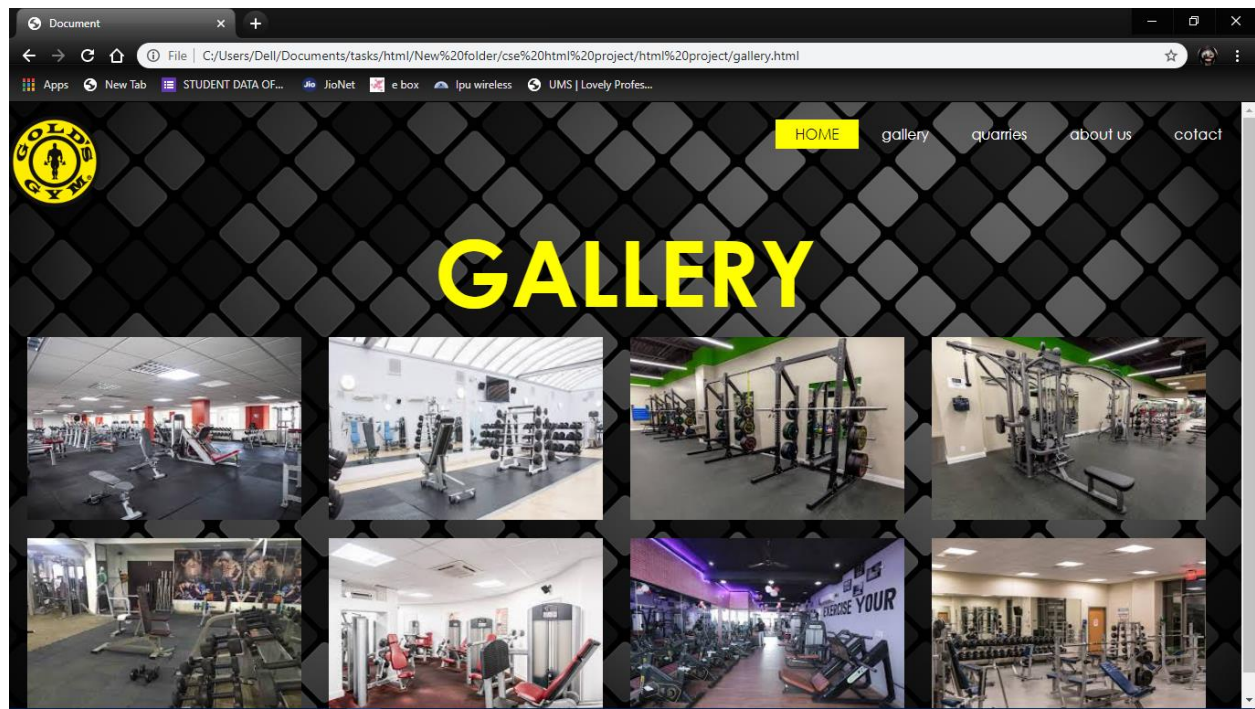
Document
File | C:/Users/Dell/Documents/tasks/html/New%20folder/cse%20html%20project/html%20project/gallery.html
Apps New Tab STUDENT DATA OF... JioNet e box lpu wireless UMS | Lovely Profes...

GOLD'S GYM

HOME gallery quarries about us cotact

GALLERY

EXERCISE YOUR